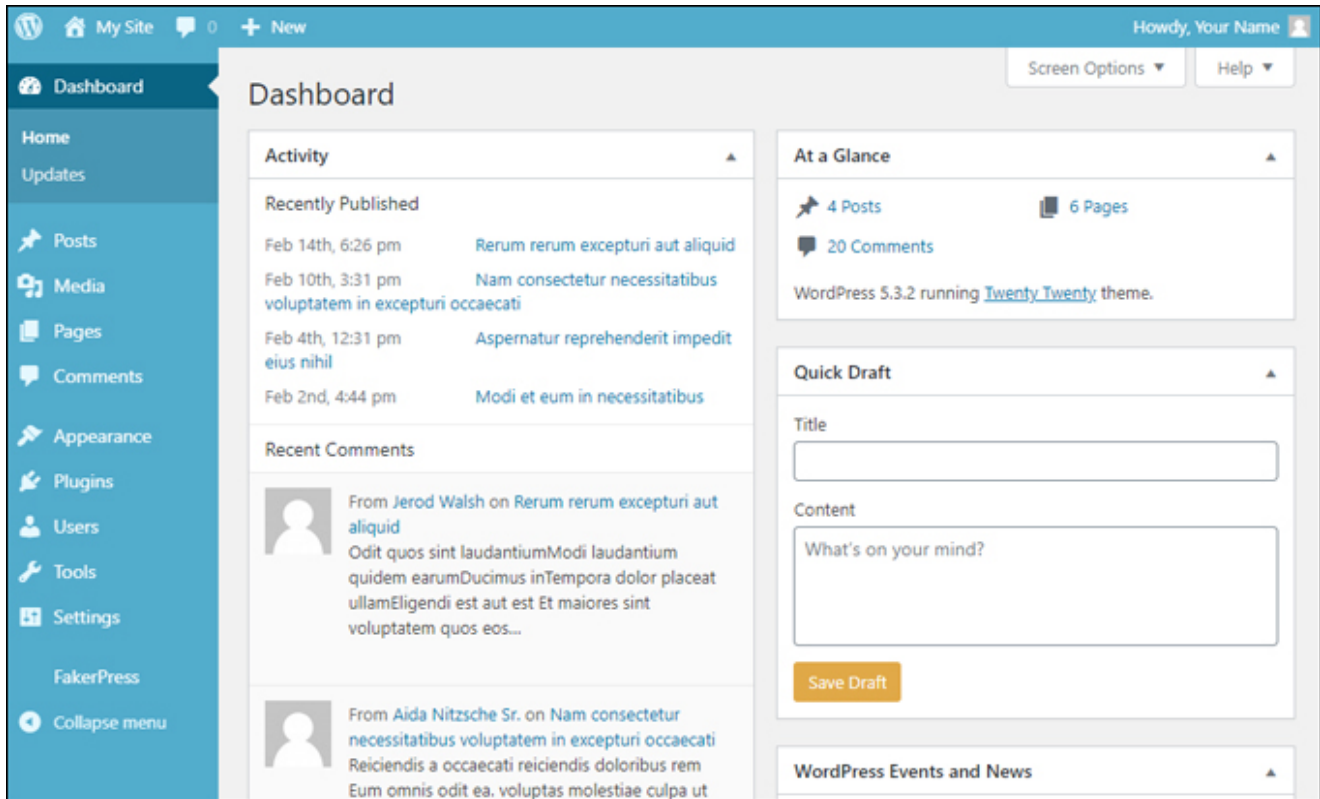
My Site 0 + New Howdy, Your Name

Dashboard
Home
Updates
Posts
Media
Pages
Comments
Appearance
Plugins
Users
Tools
Settings
FakerPress
Collapse menu

Dashboard

Screen Options ▼ Help ▼

Activity

Recently Published
Feb 14th, 6:26 pm Rerum rerum excepturi aut aliquid
Feb 10th, 3:31 pm Nam consectetur necessitatibus voluptatem in excepturi occaecati
Feb 4th, 12:31 pm Aspernatur reprehenderit impedit eius nihil
Feb 2nd, 4:44 pm Modi et eum in necessitatibus

Recent Comments

From Jerod Walsh on Rerum rerum excepturi aut aliquid
Odit quos sint laudantiumModi laudantium quidem earumDucimus inTempora dolor placeat ullamEligendi est aut est Et maiores sint voluptatem quos eos...

From Aida Nitzsche Sr. on Nam consectetur necessitatibus voluptatem in excepturi occaecati
Reiciendis a occaecati reiciendis doloribus rem Eum omnis odit ea. voluptas molestiae culpa ut

At a Glance

4 Posts 6 Pages
20 Comments

WordPress 5.3.2 running Twenty Twenty theme.

Quick Draft

Title

Content
What's on your mind?

Save Draft

WordPress Events and News